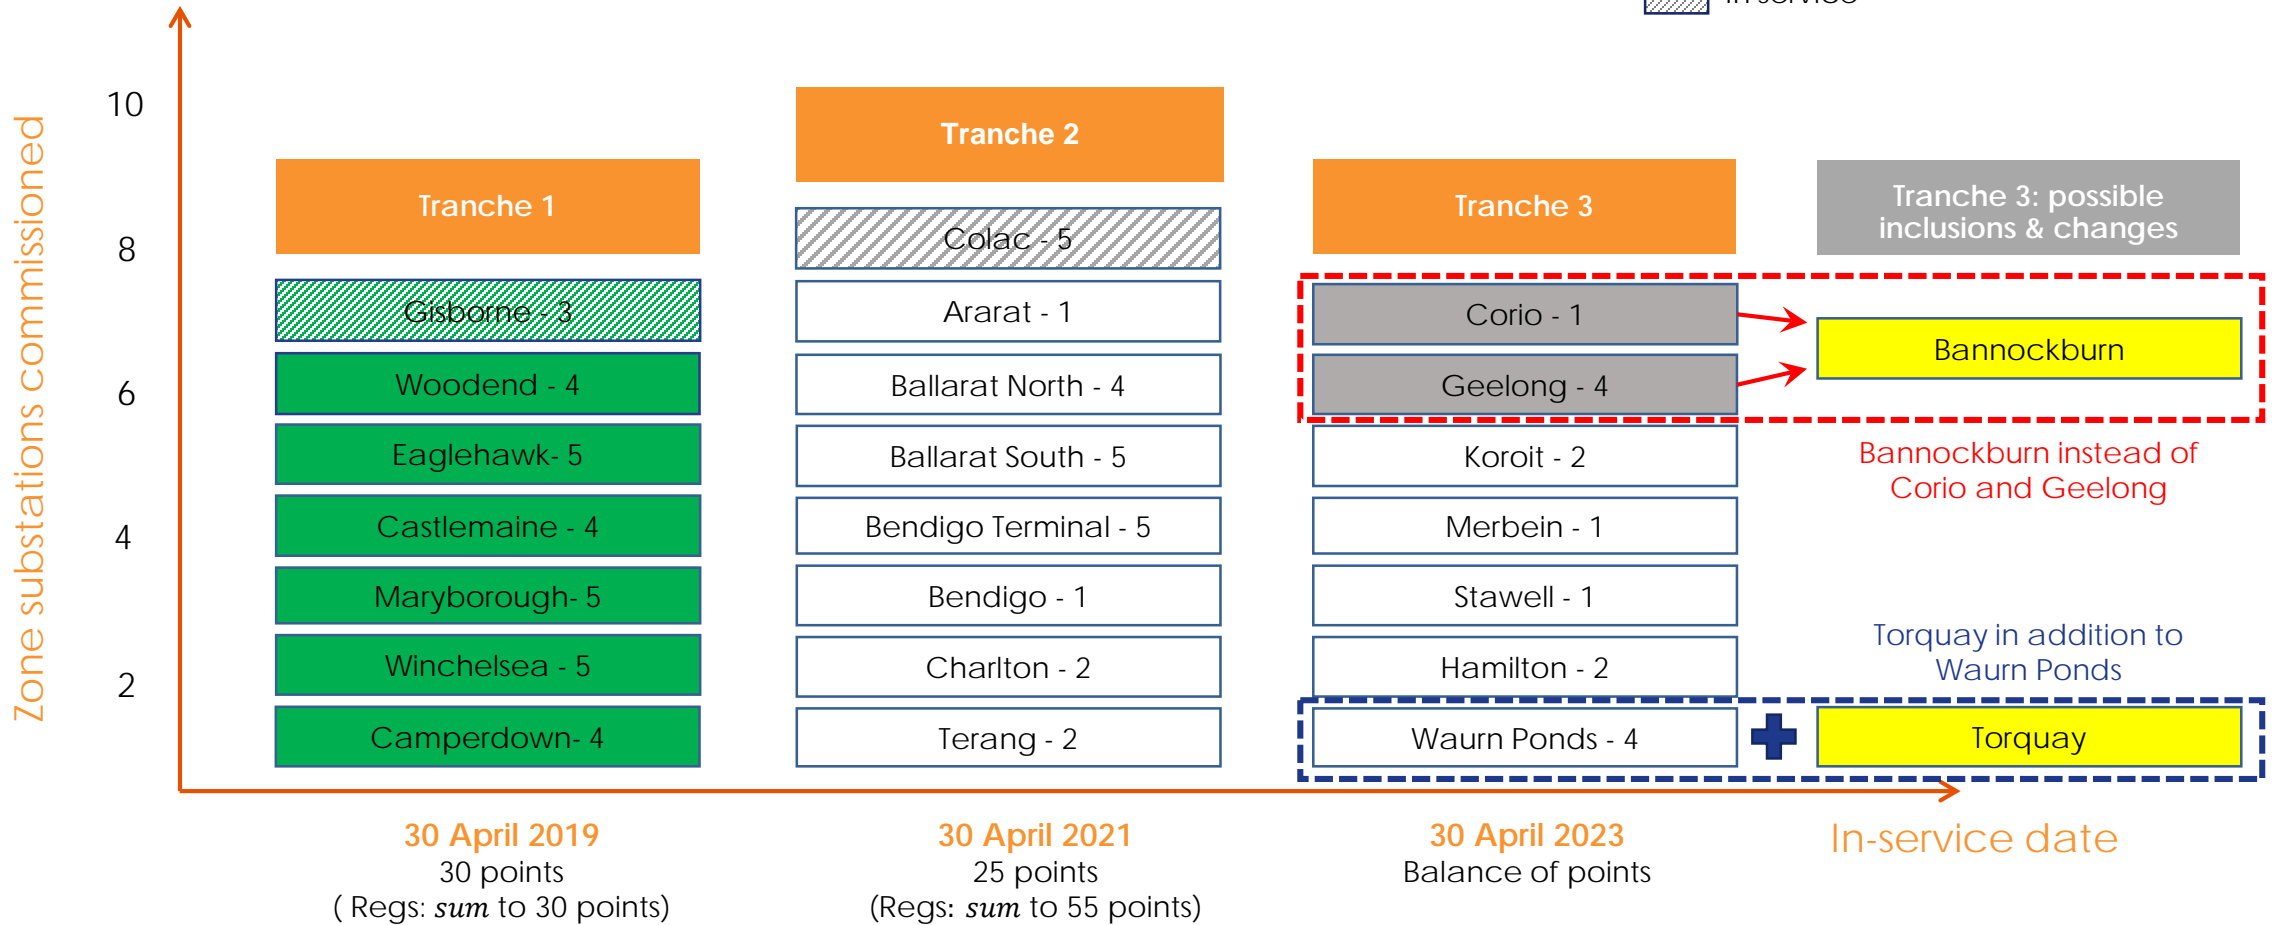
In service

Zone substations commissioned

10
8
6
4
2

Tranche 1
Gisborne - 3
Woodend - 4
Eaglehawk- 5
Castlemaine - 4
Maryborough- 5
Winchelsea - 5
Camperdown- 4

Tranche 2
Colac - 5
Ararat - 1
Ballarat North - 4
Ballarat South - 5
Bendigo Terminal - 5
Bendigo - 1
Charlton - 2
Terang - 2

Tranche 3
Corio - 1
Geelong - 4
Koroit - 2
Merbein - 1
Stawell - 1
Hamilton - 2
Waurn Ponds - 4

Tranche 3: possible inclusions & changes
Bannockburn
Bannockburn instead of Corio and Geelong
Torquay in addition to Waurn Ponds
Torquay

30 April 2019
30 points
( Regs: *sum* to 30 points)

30 April 2021
25 points
(Regs: *sum* to 55 points)

30 April 2023
Balance of points

In-service date